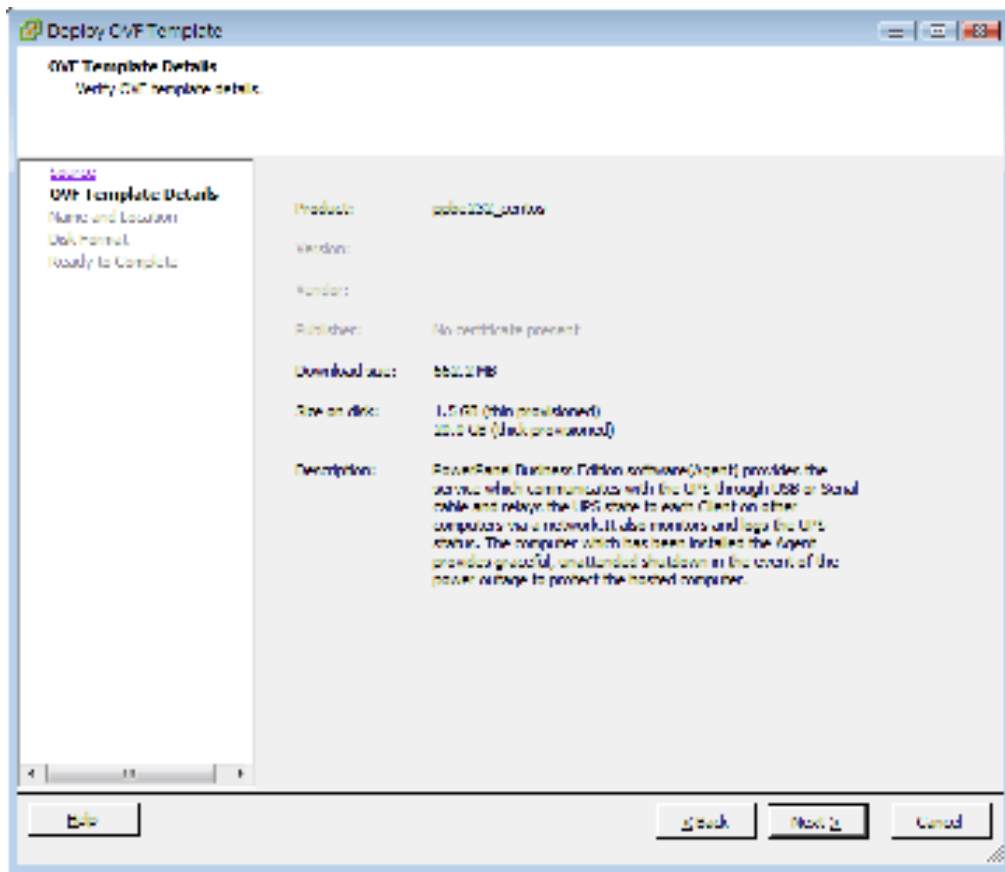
Deploy OVF Template

OVF Template Details
Verify OVF template details.

Source
OVF Template Details
Name and Location
Disk Format
Ready to Complete

Product: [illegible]

Version:

Vendor:

Publisher: No certificate present

Download size: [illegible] MB

Size on disk: 1.5 GB (thin provisioned)
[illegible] GB (thick provisioned)

Description: PowerPanel Business Edition software(Agent) provides the service which communicates with the UPS through USB or Serial cable and relays the UPS state to each Client on other computers via a network.It also monitors and logs the UPS status. The computer which has been installed the Agent provides graceful, unattended shutdown in the event of the power outage to protect the hosted computer.

Help

< Back

Next >

Cancel